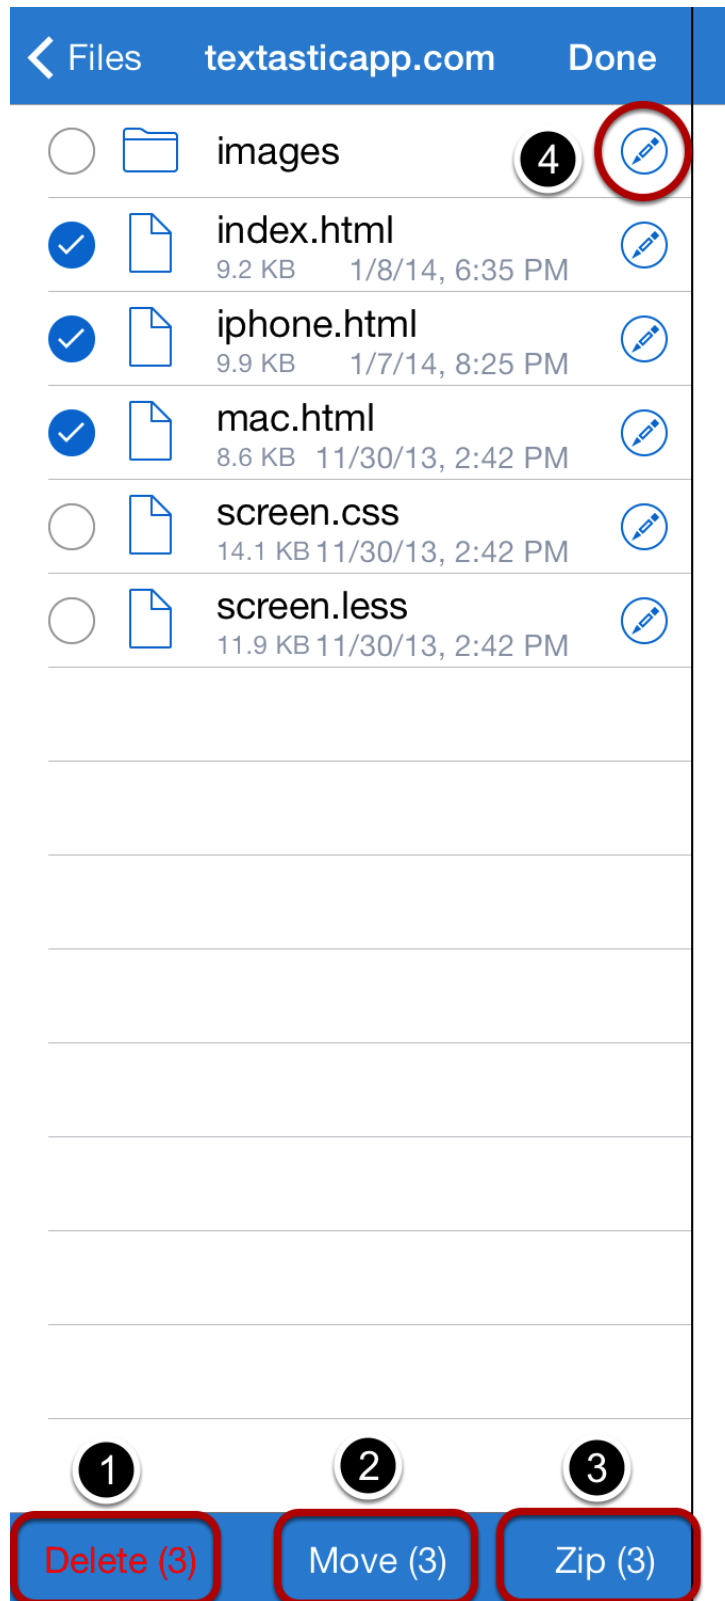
Files textasticapp.com Done

images 4

index.html
9.2 KB 1/8/14, 6:35 PM

iphone.html
9.9 KB 1/7/14, 8:25 PM

mac.html
8.6 KB 11/30/13, 2:42 PM

screen.css
14.1 KB 11/30/13, 2:42 PM

screen.less
11.9 KB 11/30/13, 2:42 PM

1 2 3

Delete (3) Move (3) Zip (3)